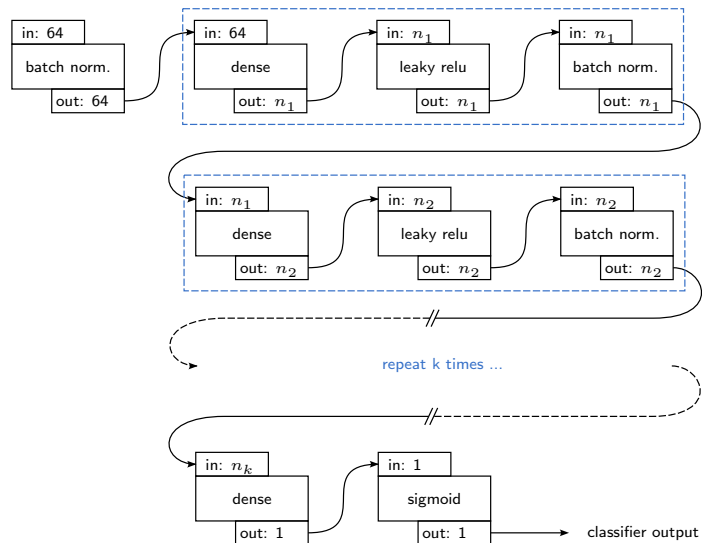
in: 64
batch norm.
out: 64

in: 64
dense
out: $n_1$

in: $n_1$
leaky relu
out: $n_1$

in: $n_1$
batch norm.
out: $n_1$

in: $n_1$
dense
out: $n_2$

in: $n_2$
leaky relu
out: $n_2$

in: $n_2$
batch norm.
out: $n_2$

repeat k times ...

in: $n_k$
dense
out: 1

in: 1
sigmoid
out: 1

classifier output